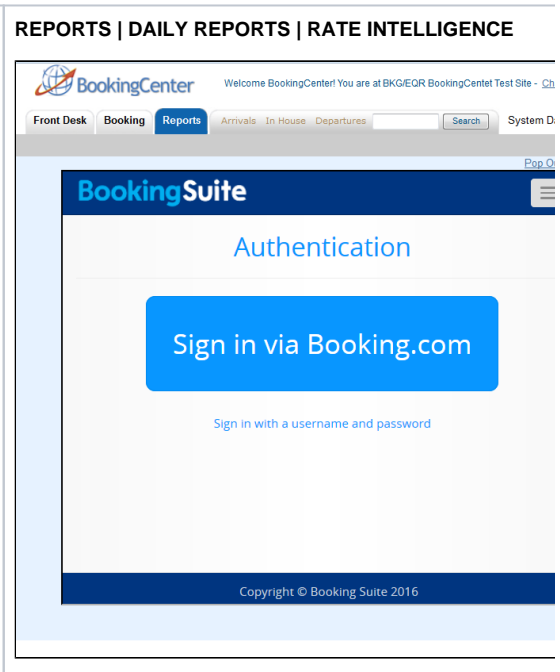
REPORTS | DAILY REPORTS | RATE INTELLIGENCE

BookingCenter

Welcome BookingCenter! You are at BKG/EQR BookingCentet Test Site - Ch

Front Desk Booking Reports Arrivals In House Departures Search System D

Pop O

BookingSuite

Authentication

Sign in via Booking.com

Sign in with a username and password

Copyright © Booking Suite 2016